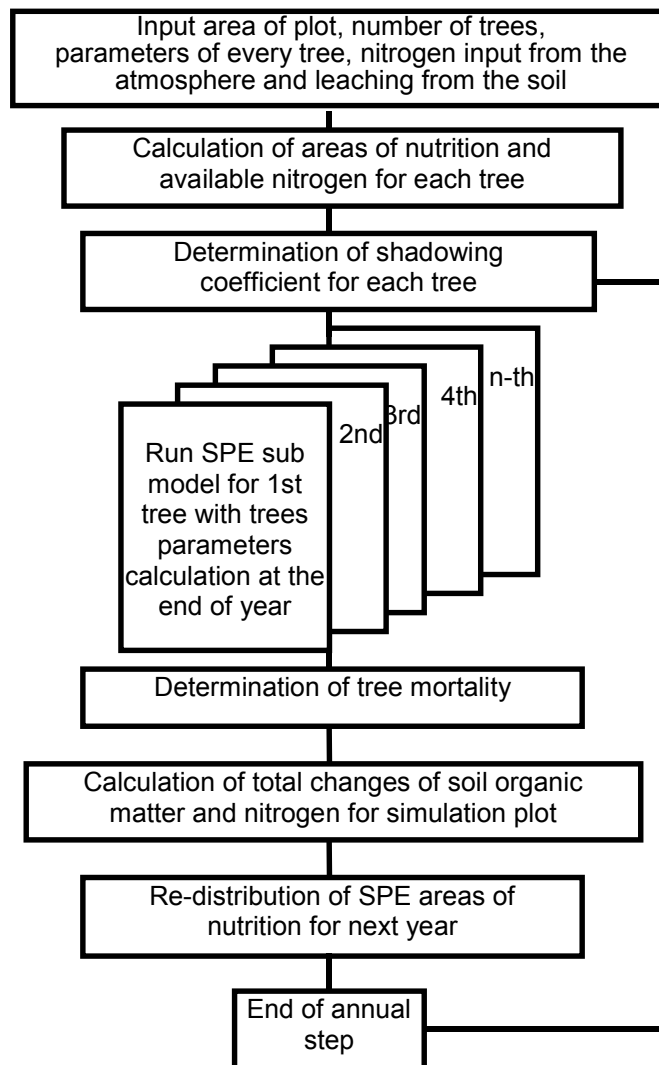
Input area of plot, number of trees, parameters of every tree, nitrogen input from the atmosphere and leaching from the soil

Calculation of areas of nutrition and available nitrogen for each tree

Determination of shadowing coefficient for each tree

n-th

4th

3rd

2nd

Run SPE sub model for 1st tree with trees parameters calculation at the end of year

Determination of tree mortality

Calculation of total changes of soil organic matter and nitrogen for simulation plot

Re-distribution of SPE areas of nutrition for next year

End of annual step